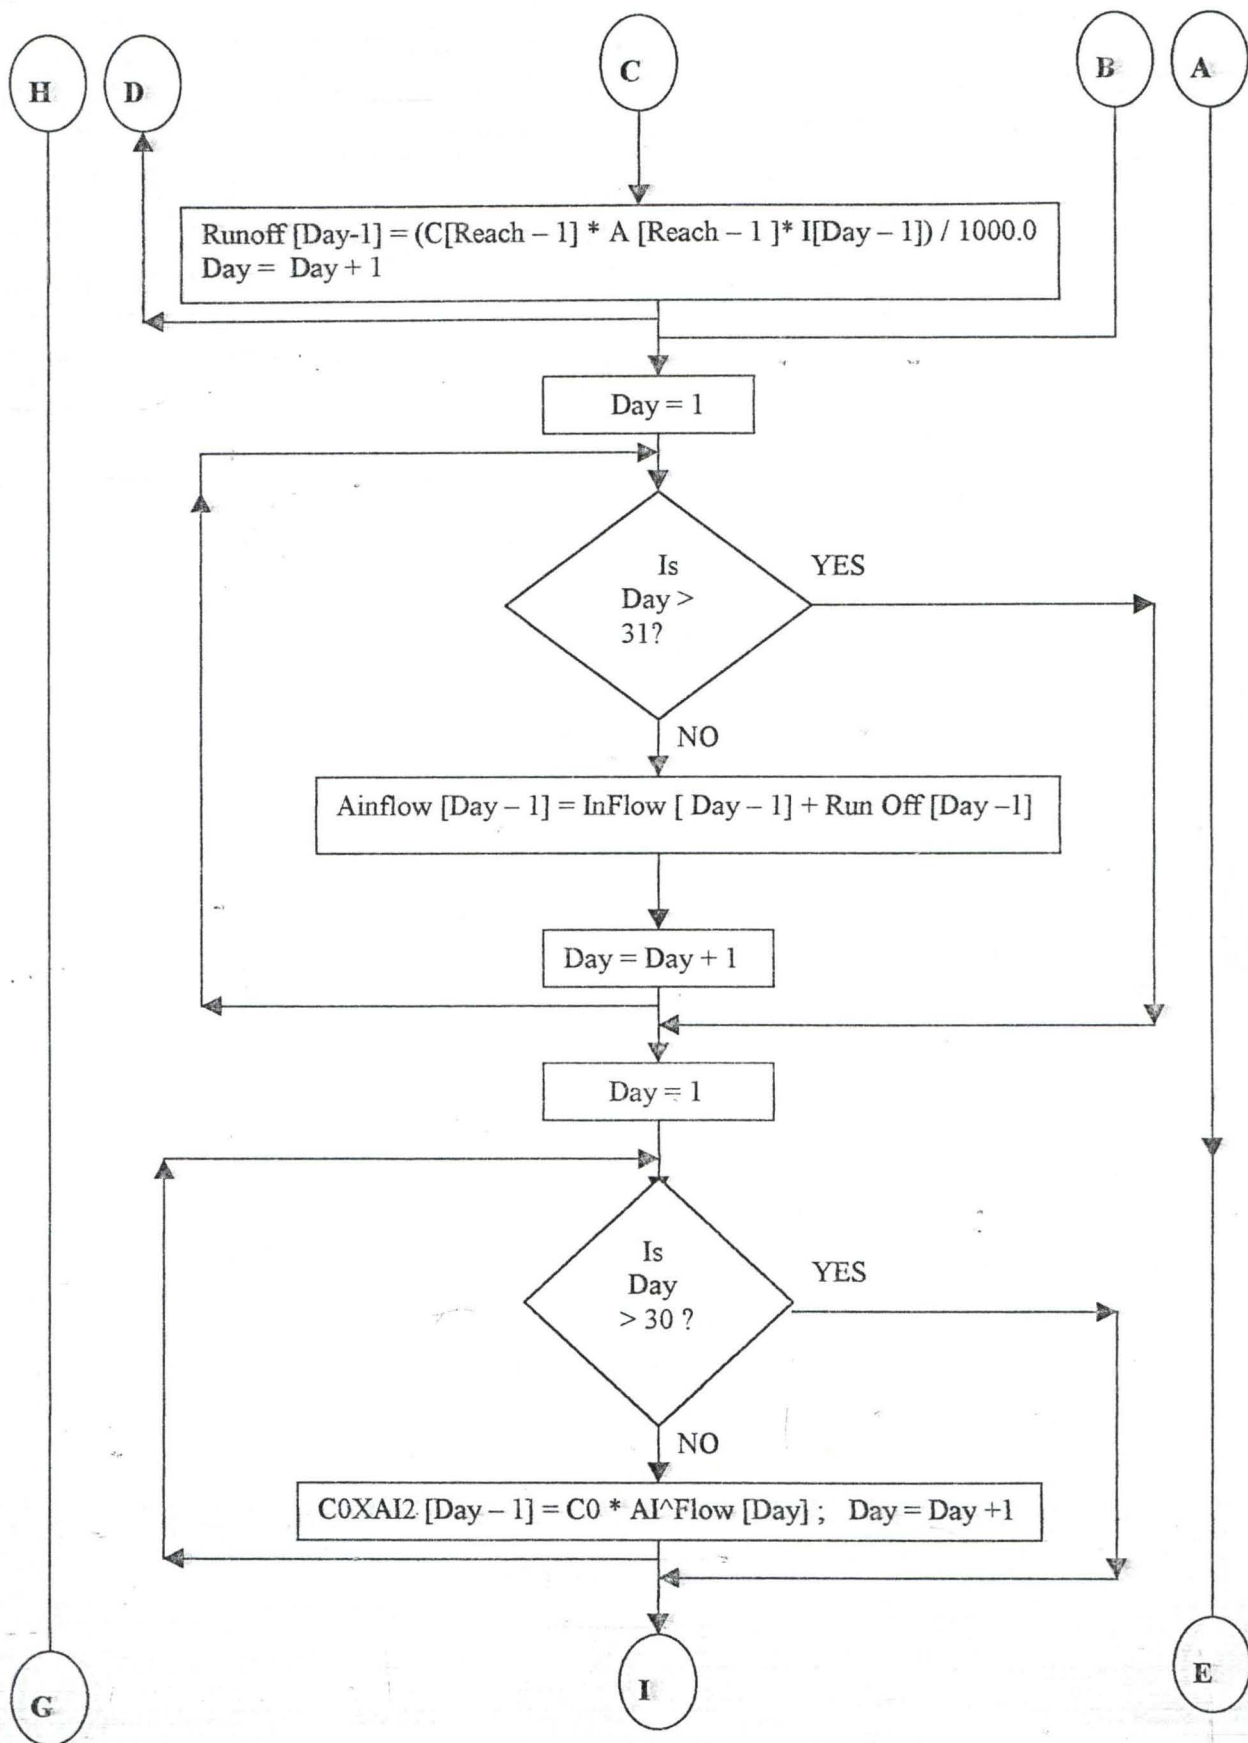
H

D

C

B

A

Runoff [Day-1] = (C[Reach – 1] * A [Reach – 1 ]* I[Day – 1]) / 1000.0
Day = Day + 1

Day = 1

Is Day > 31?

YES

NO

Ainflow [Day – 1] = InFlow [ Day – 1] + Run Off [Day –1]

Day = Day + 1

Day = 1

Is Day > 30 ?

YES

NO

C0XAI2 [Day – 1] = C0 * AI^Flow [Day] ; Day = Day +1

G

I

E